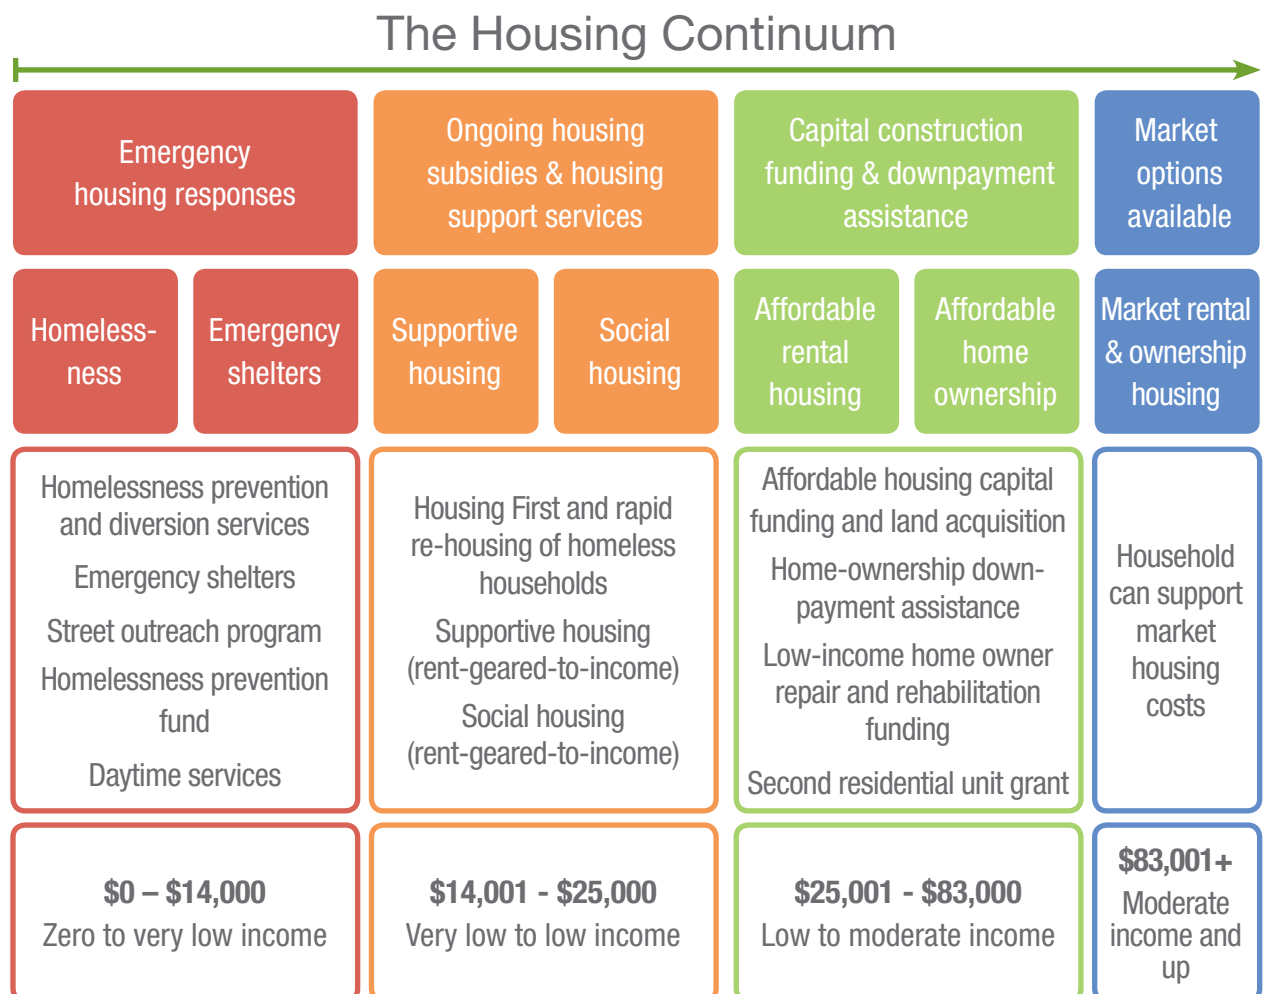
The Housing Continuum

Emergency housing responses

Ongoing housing subsidies & housing support services

Capital construction funding & downpayment assistance

Market options available

Homelessness

Emergency shelters

Supportive housing

Social housing

Affordable rental housing

Affordable home ownership

Market rental & ownership housing

Homelessness prevention and diversion services

Emergency shelters

Street outreach program

Homelessness prevention fund

Daytime services

Housing First and rapid re-housing of homeless households

Supportive housing (rent-geared-to-income)

Social housing (rent-geared-to-income)

Affordable housing capital funding and land acquisition

Home-ownership downpayment assistance

Low-income home owner repair and rehabilitation funding

Second residential unit grant

Household can support market housing costs

$0 – $14,000
Zero to very low income

$14,001 - $25,000
Very low to low income

$25,001 - $83,000
Low to moderate income

$83,001+
Moderate income and up